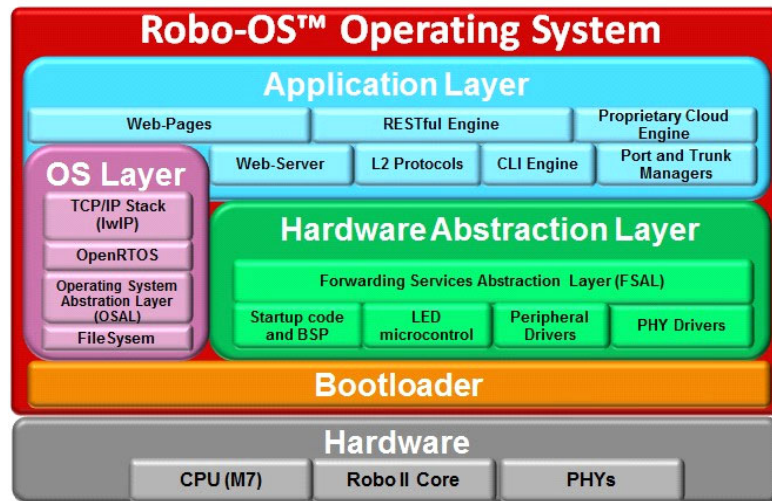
Robo-OS™ Operating System

Application Layer

Web-Pages

RESTful Engine

Proprietary Cloud Engine

OS Layer

Web-Server

L2 Protocols

CLI Engine

Port and Trunk Managers

TCP/IP Stack (lwIP)

OpenRTOS

Operating System Abstration Layer (OSAL)

FileSysem

Hardware Abstraction Layer

Forwarding Services Abstraction Layer (FSAL)

Startup code and BSP

LED microcontrol

Peripheral Drivers

PHY Drivers

Bootloader

Hardware

CPU (M7)

Robo II Core

PHYs